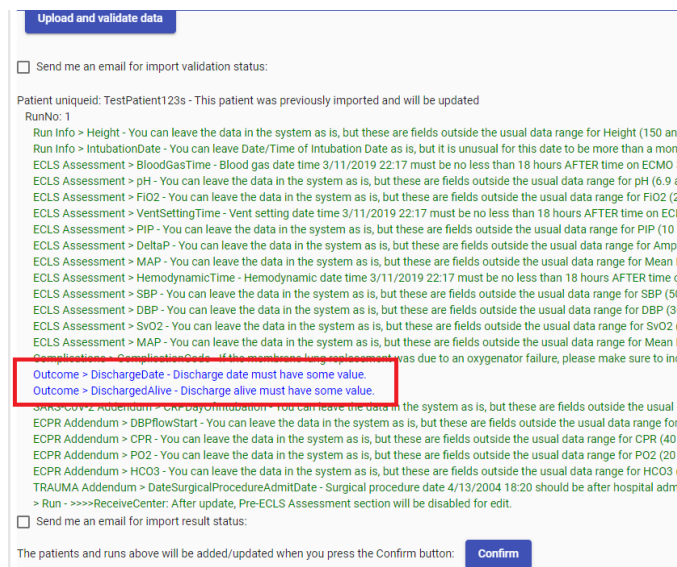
Upload and validate data

Send me an email for import validation status:

Patient uniqueid: TestPatient123s - This patient was previously imported and will be updated
RunNo: 1
Run Info > Height - You can leave the data in the system as is, but these are fields outside the usual data range for Height (150 an
Run Info > IntubationDate - You can leave Date/Time of Intubation Date as is, but it is unusual for this date to be more than a mon
ECLS Assessment > BloodGasTime - Blood gas date time 3/11/2019 22:17 must be no less than 18 hours AFTER time on ECMO
ECLS Assessment > pH - You can leave the data in the system as is, but these are fields outside the usual data range for pH (6.9 a
ECLS Assessment > FiO2 - You can leave the data in the system as is, but these are fields outside the usual data range for FiO2 (2
ECLS Assessment > VentSettingTime - Vent setting date time 3/11/2019 22:17 must be no less than 18 hours AFTER time on EC
ECLS Assessment > PIP - You can leave the data in the system as is, but these are fields outside the usual data range for PIP (10
ECLS Assessment > DeltaP - You can leave the data in the system as is, but these are fields outside the usual data range for Amp
ECLS Assessment > MAP - You can leave the data in the system as is, but these are fields outside the usual data range for Mean
ECLS Assessment > HemodynamicTime - Hemodynamic date time 3/11/2019 22:17 must be no less than 18 hours AFTER time o
ECLS Assessment > SBP - You can leave the data in the system as is, but these are fields outside the usual data range for SBP (5
ECLS Assessment > DBP - You can leave the data in the system as is, but these are fields outside the usual data range for DBP (3
ECLS Assessment > SvO2 - You can leave the data in the system as is, but these are fields outside the usual data range for SvO2
ECLS Assessment > MAP - You can leave the data in the system as is, but these are fields outside the usual data range for Mean
Complications > ComplicationCode - If the membrane lung replacement was due to an oxygenator failure, please make sure to in
Outcome > DischargeDate - Discharge date must have some value.
Outcome > DischargedAlive - Discharge alive must have some value.
SARS-CoV-2 Addendum > CRPDayOfIntubation - You can leave the data in the system as is, but these are fields outside the usual
ECPR Addendum > DBPflowStart - You can leave the data in the system as is, but these are fields outside the usual data range for
ECPR Addendum > CPR - You can leave the data in the system as is, but these are fields outside the usual data range for CPR (40
ECPR Addendum > PO2 - You can leave the data in the system as is, but these are fields outside the usual data range for PO2 (20
ECPR Addendum > HCO3 - You can leave the data in the system as is, but these are fields outside the usual data range for HCO3
TRAUMA Addendum > DateSurgicalProcedureAdmitDate - Surgical procedure date 4/13/2004 18:20 should be after hospital adm
> Run - >>>>ReceiveCenter: After update, Pre-ECLS Assessment section will be disabled for edit.

Send me an email for import result status:

The patients and runs above will be added/updated when you press the Confirm button: Confirm